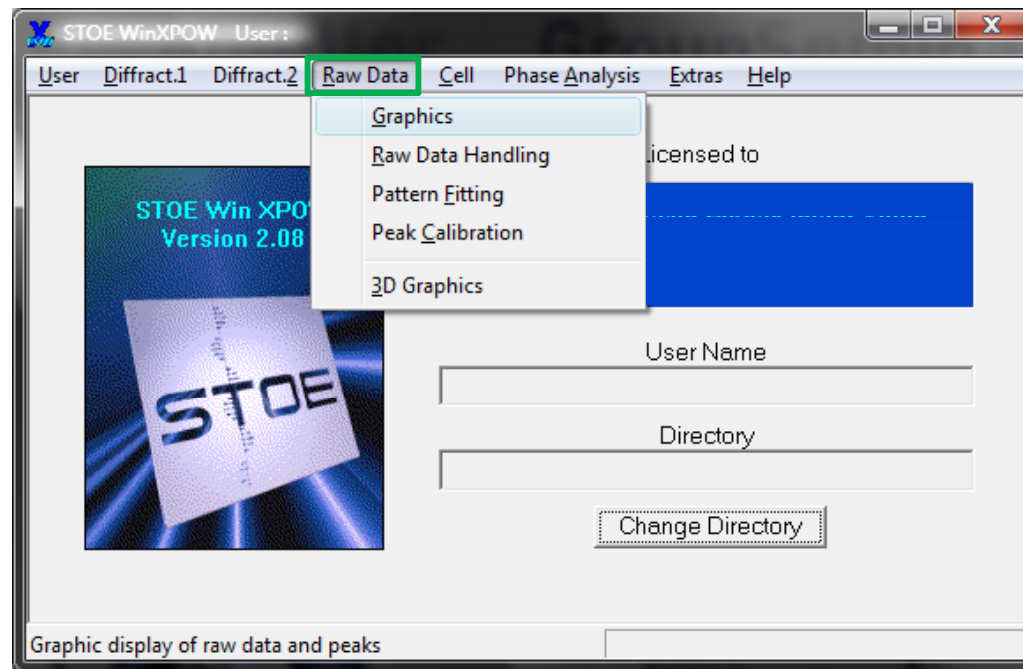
STOE WinXPOW User :

User Diffract.1 Diffract.2 Raw Data Cell Phase Analysis Extras Help

Graphics
Raw Data Handling
Pattern Fitting
Peak Calibration
3D Graphics

STOE Win XPO
Version 2.08

STOE

icensed to

User Name

Directory

Change Directory

Graphic display of raw data and peaks